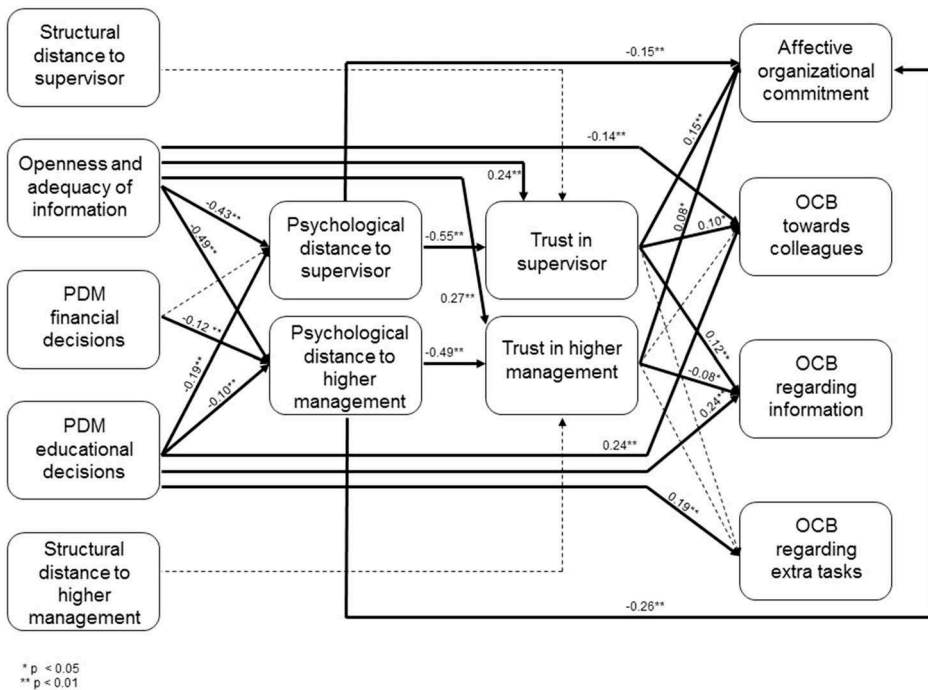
Structural distance to supervisor

Openness and adequacy of information

PDM financial decisions

PDM educational decisions

Structural distance to higher management

Psychological distance to supervisor

Psychological distance to higher management

Trust in supervisor

Trust in higher management

Affective organizational commitment

OCB towards colleagues

OCB regarding information

OCB regarding extra tasks

-0.15**
-0.14**
0.24**
-0.43**
-0.49**
-0.55**
0.27**
-0.12**
-0.49**
-0.19**
-0.10**
0.15**
0.08*
0.10*
0.12**
-0.08*
0.24*
0.24**
0.19**
-0.26**

* p < 0.05
** p < 0.01